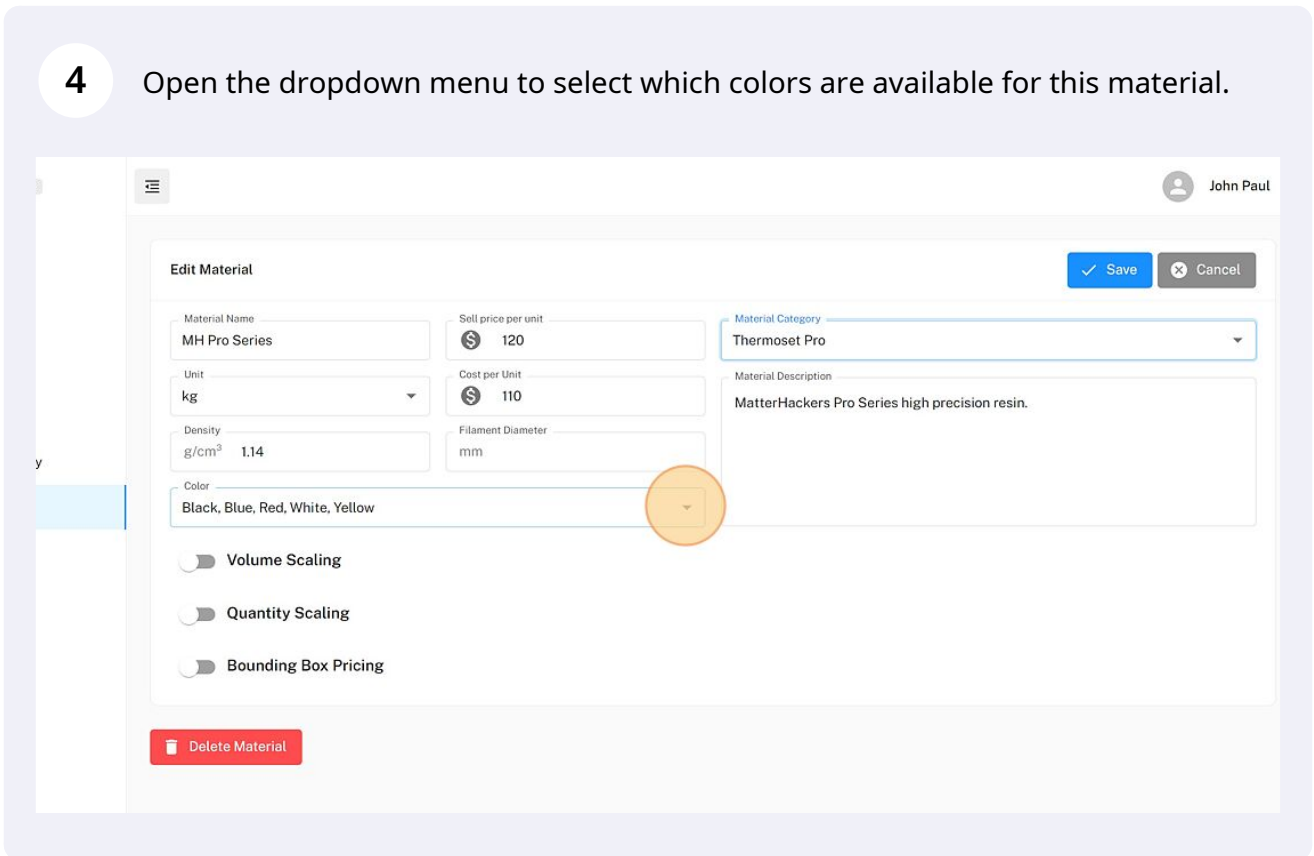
4

Open the dropdown menu to select which colors are available for this material.

John Paul

Edit Material

Save

Cancel

Material Name
MH Pro Series

Sell price per unit
120

Material Category
Thermoset Pro

Unit
kg

Cost per Unit
110

Material Description
MatterHackers Pro Series high precision resin.

Density
g/cm$^3$ 1.14

Filament Diameter
mm

Color
Black, Blue, Red, White, Yellow

Volume Scaling

Quantity Scaling

Bounding Box Pricing

Delete Material